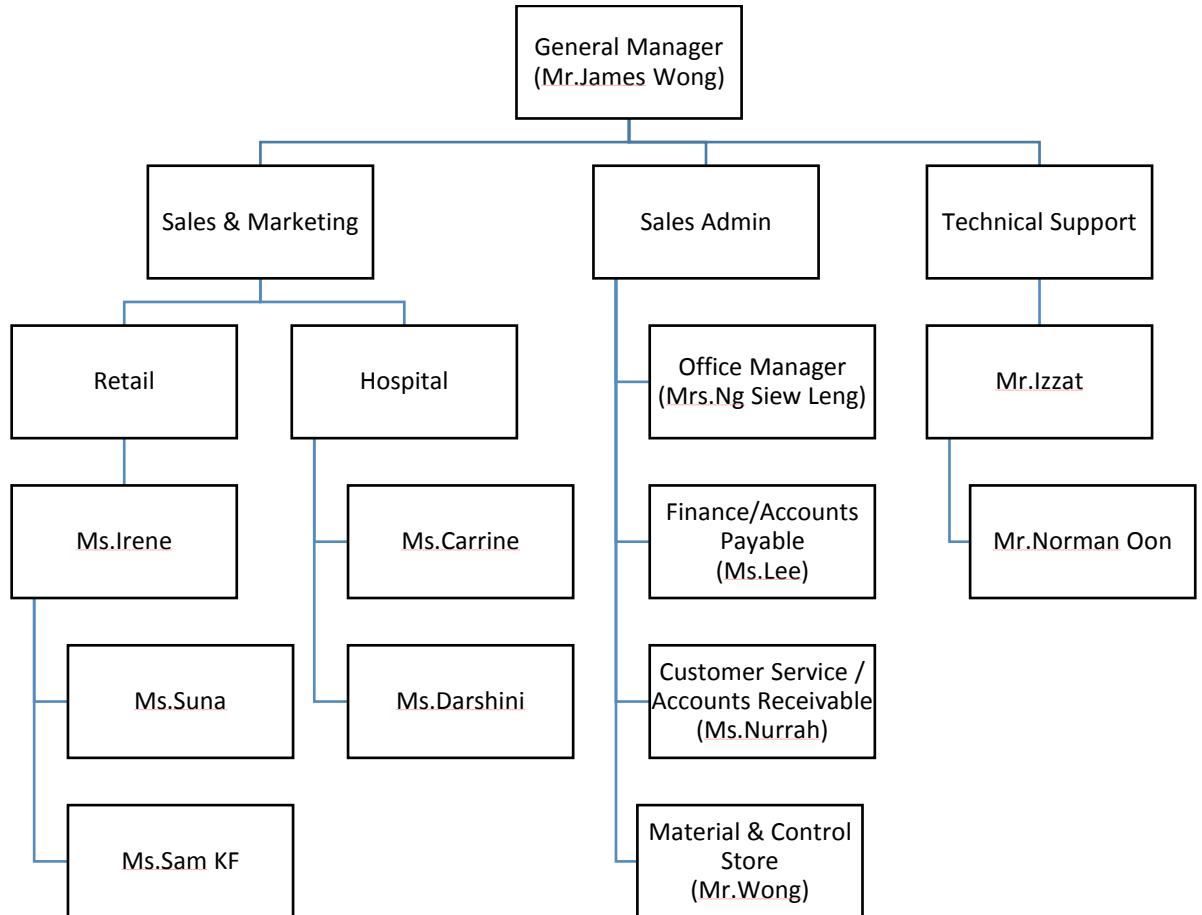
General Manager
(Mr.James Wong)

Sales & Marketing

Sales Admin

Technical Support

Retail

Hospital

Ms.Irene

Ms.Suna

Ms.Sam KF

Ms.Carrine

Ms.Darshini

Office Manager
(Mrs.Ng Siew Leng)

Finance/Accounts Payable
(Ms.Lee)

Customer Service / Accounts Receivable
(Ms.Nurrah)

Material & Control Store
(Mr.Wong)

Mr.Izzat

Mr.Norman Oon